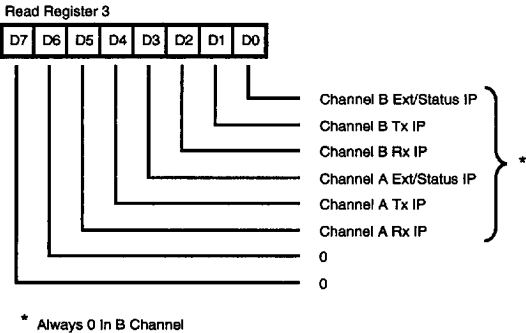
Read Register 3

| D7 | D6 | D5 | D4 | D3 | D2 | D1 | D0 |
|---|---|---|---|---|---|---|---|

Channel B Ext/Status IP
Channel B Tx IP
Channel B Rx IP
Channel A Ext/Status IP
Channel A Tx IP
Channel A Rx IP
0
0

*

* Always 0 In B Channel